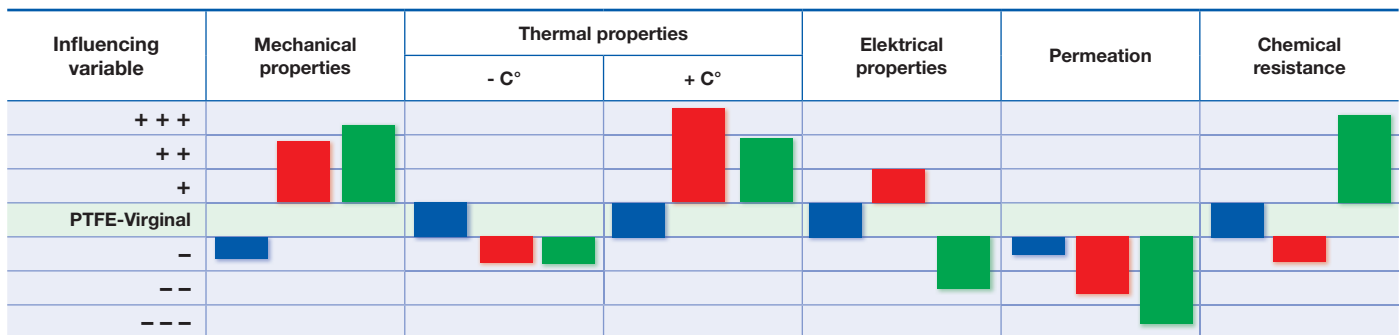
| Influencing variable | Mechanical properties | Thermal properties - C° | Thermal properties + C° | Elektrical properties | Permeation | Chemical resistance |
|---|---|---|---|---|---|---|
| + + + | | | | | | |
| + + | | | | | | |
| + | | | | | | |
| PTFE-Virginal | | | | | | |
| – | | | | | | |
| – – | | | | | | |
| – – – | | | | | | |